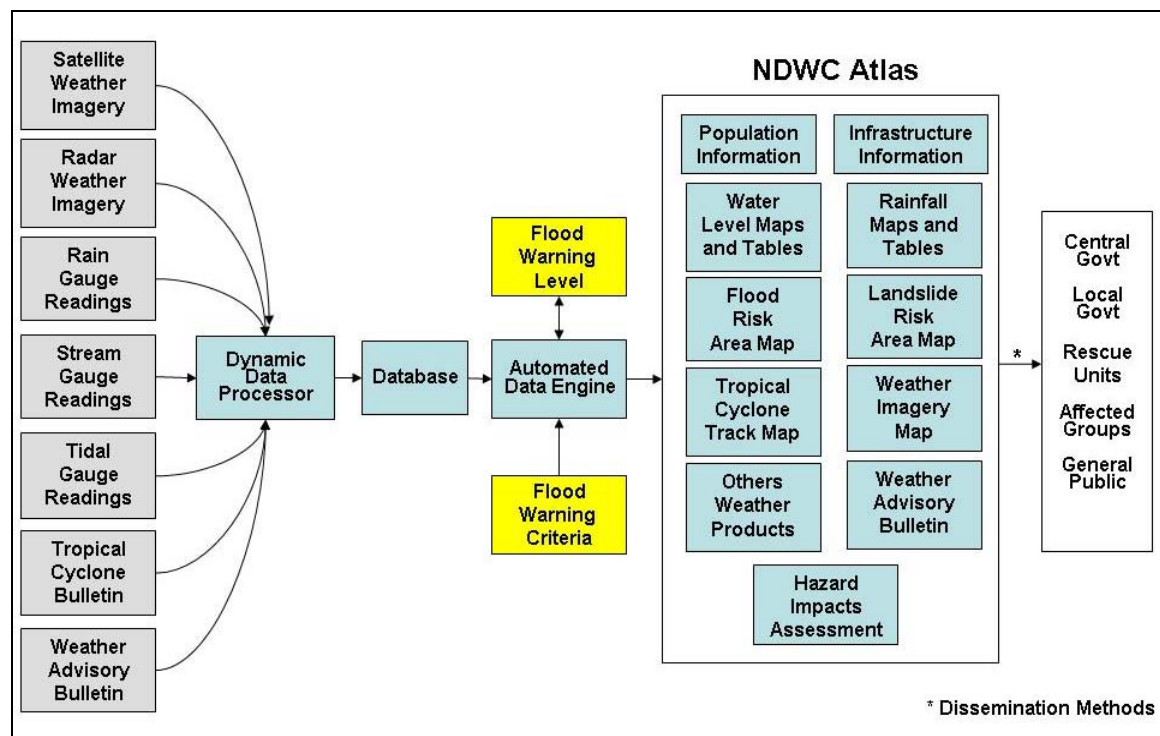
Satellite Weather Imagery

Radar Weather Imagery

Rain Gauge Readings

Stream Gauge Readings

Tidal Gauge Readings

Tropical Cyclone Bulletin

Weather Advisory Bulletin

Dynamic Data Processor

Database

Flood Warning Level

Automated Data Engine

Flood Warning Criteria

NDWC Atlas

Population Information

Infrastructure Information

Water Level Maps and Tables

Rainfall Maps and Tables

Flood Risk Area Map

Landslide Risk Area Map

Tropical Cyclone Track Map

Weather Imagery Map

Others Weather Products

Weather Advisory Bulletin

Hazard Impacts Assessment

*

Central Govt

Local Govt

Rescue Units

Affected Groups

General Public

* Dissemination Methods